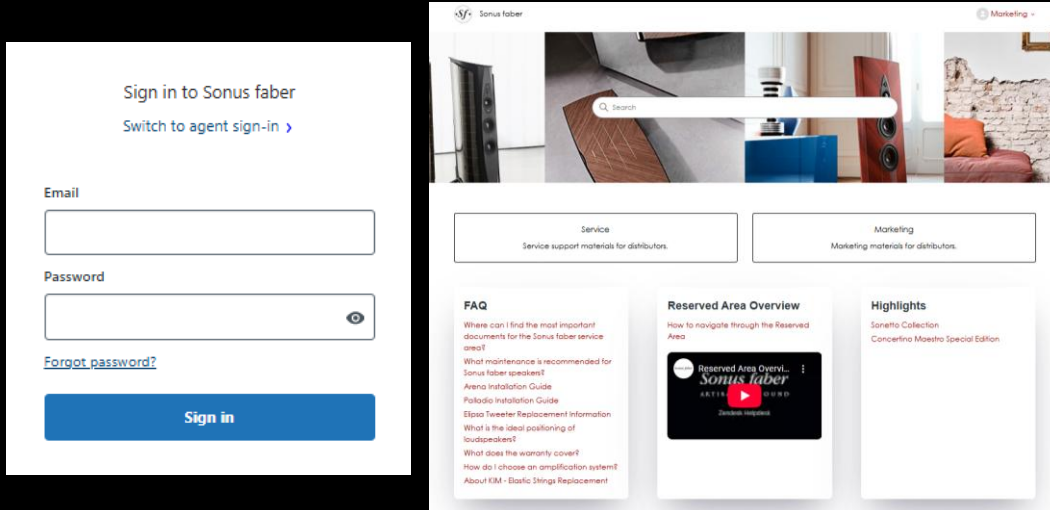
Sign in to Sonus faber

Switch to agent sign-in ›

Email

Password

Forgot password?

Sign in

Sonus faber

Marketing

Search

Service

Service support materials for distributors.

Marketing

Marketing materials for distributors.

FAQ

Where can I find the most important documents for the Sonus faber service area?

What maintenance is recommended for Sonus faber speakers?

Arena Installation Guide

Palladio Installation Guide

Elipsa Tweeter Replacement Information

What is the ideal positioning of loudspeakers?

What does the warranty cover?

How do I choose an amplification system?

About KIM - Elastic Strings Replacement

Reserved Area Overview

How to navigate through the Reserved Area

Reserved Area Overvi...

Sonus faber

ARTISAN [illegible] SOUND

Zendesk Helpdesk

Highlights

Sonetto Collection

Concertino Maestro Special Edition